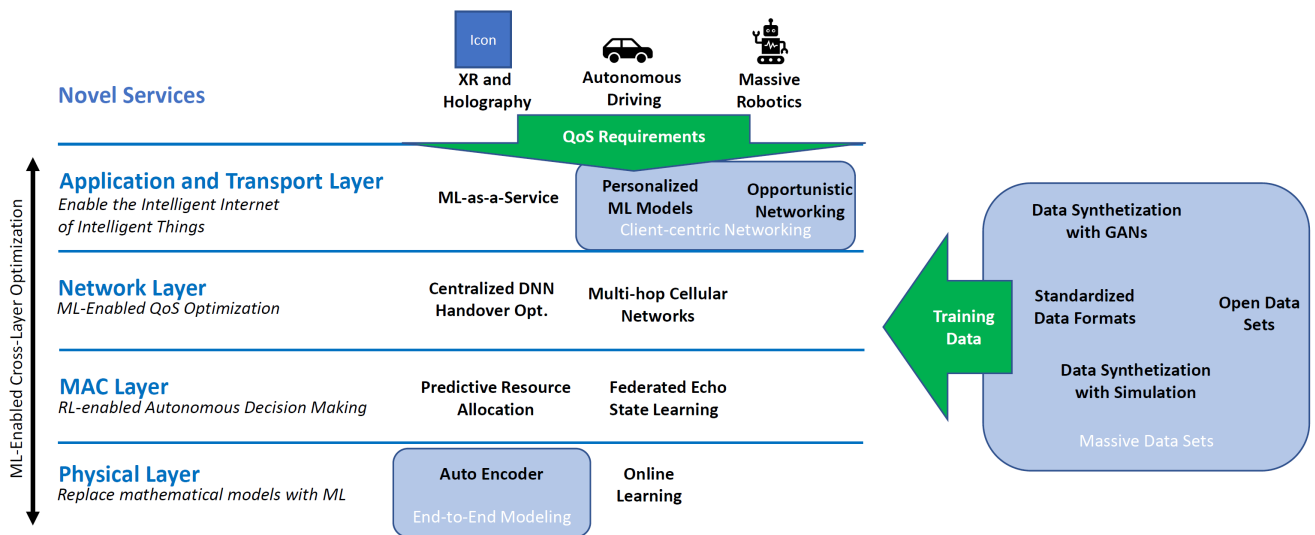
Icon

XR and Holography

Autonomous Driving

Massive Robotics

Novel Services

QoS Requirements

ML-Enabled Cross-Layer Optimization

Application and Transport Layer
Enable the Intelligent Internet of Intelligent Things

ML-as-a-Service

Personalized ML Models

Opportunistic Networking

Client-centric Networking

Network Layer
ML-Enabled QoS Optimization

Centralized DNN Handover Opt.

Multi-hop Cellular Networks

MAC Layer
RL-enabled Autonomous Decision Making

Predictive Resource Allocation

Federated Echo State Learning

Physical Layer
Replace mathematical models with ML

Auto Encoder

End-to-End Modeling

Online Learning

Training Data

Data Synthetization with GANs

Standardized Data Formats

Open Data Sets

Data Synthetization with Simulation

Massive Data Sets